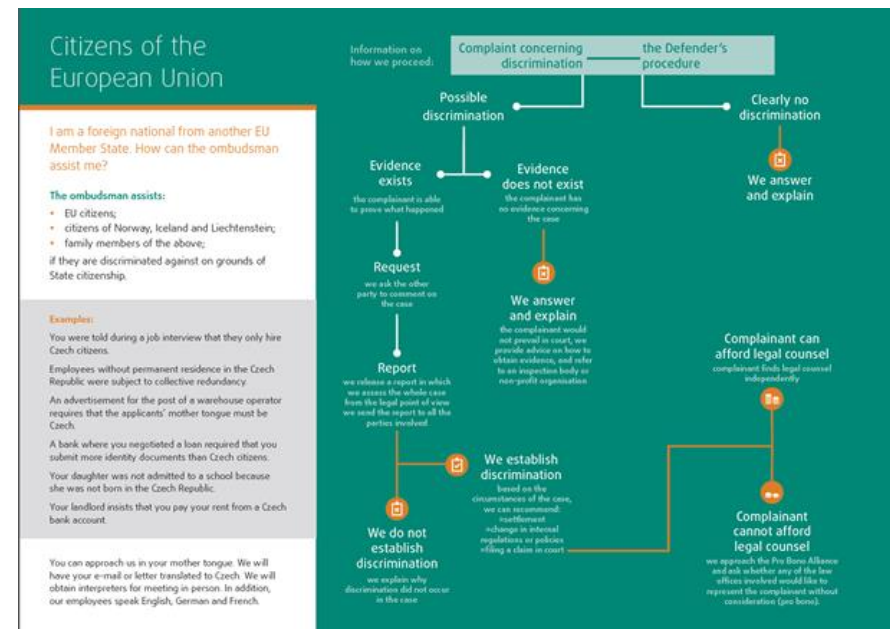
Citizens of the European Union

I am a foreign national from another EU Member State. How can the ombudsman assist me?

The ombudsman assists:

- EU citizens;
- citizens of Norway, Iceland and Liechtenstein;
- family members of the above;

if they are discriminated against on grounds of State citizenship.

Examples:

You were told during a job interview that they only hire Czech citizens.

Employees without permanent residence in the Czech Republic were subject to collective redundancy.

An advertisement for the post of a warehouse operator requires that the applicants' mother tongue must be Czech.

A bank where you negotiated a loan required that you submit more identity documents than Czech citizens.

Your daughter was not admitted to a school because she was not born in the Czech Republic.

Your landlord insists that you pay your rent from a Czech bank account.

You can approach us in your mother tongue. We will have your e-mail or letter translated to Czech. We will obtain interpreters for meeting in person. In addition, our employees speak English, German and French.

Information on how we proceed:

Complaint concerning discrimination

the Defender's procedure

Possible discrimination

Clearly no discrimination

We answer and explain

Evidence exists
the complainant is able to prove what happened

Evidence does not exist
the complainant has no evidence concerning the case

We answer and explain
the complainant would not prevail in court, we provide advice on how to obtain evidence, and refer to an inspection body or non-profit organisation

Request
we ask the other party to comment on the case

Report
we release a report in which we assess the whole case from the legal point of view we send the report to all the parties involved

We establish discrimination
based on the circumstances of the case, we can recommend:
»settlement
»change in internal regulations or policies
»filing a claim in court

We do not establish discrimination
we explain why discrimination did not occur in the case

Complainant can afford legal counsel
complainant finds legal counsel independently

Complainant cannot afford legal counsel
we approach the Pro Bono Alliance and ask whether any of the law offices involved would like to represent the complainant without consideration (pro bono).